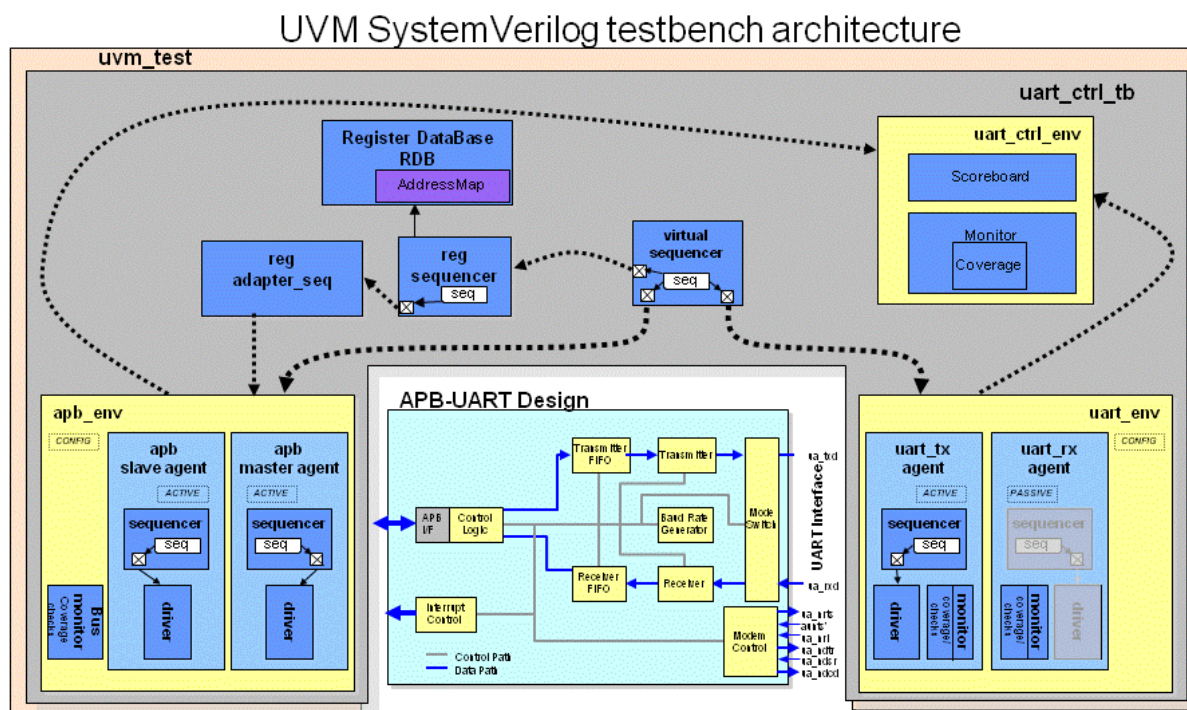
UVM SystemVerilog testbench architecture

uvm_test

uart_ctrl_tb

Register DataBase
RDB
AddressMap

uart_ctrl_env
Scoreboard
Monitor
Coverage

reg
adapter_seq

reg
sequencer
seq

virtual
sequencer
seq

apb_env
CONFIG
apb
slave agent
ACTIVE
sequencer
seq
driver
Bus
monitor
Coverage
checks

apb
master agent
ACTIVE
sequencer
seq
driver

APB-UART Design
APB I/F
Control Logic
Transmitter FIFO
Transmitter
Baud Rate Generator
Mode Switch
Receiver FIFO
Receiver
Interrupt Control
Modem Control
UART Interface
ua_txd
ua_rxd
ua_rts
ua_cts
ua_ri
ua_dtr
ua_dsr
ua_dcd
Control Path
Data Path

uart_env
CONFIG
uart_tx
agent
ACTIVE
sequencer
seq
driver
monitor
coverage/
checks

uart_rx
agent
PASSIVE
sequencer
seq
monitor
coverage/
checks
driver